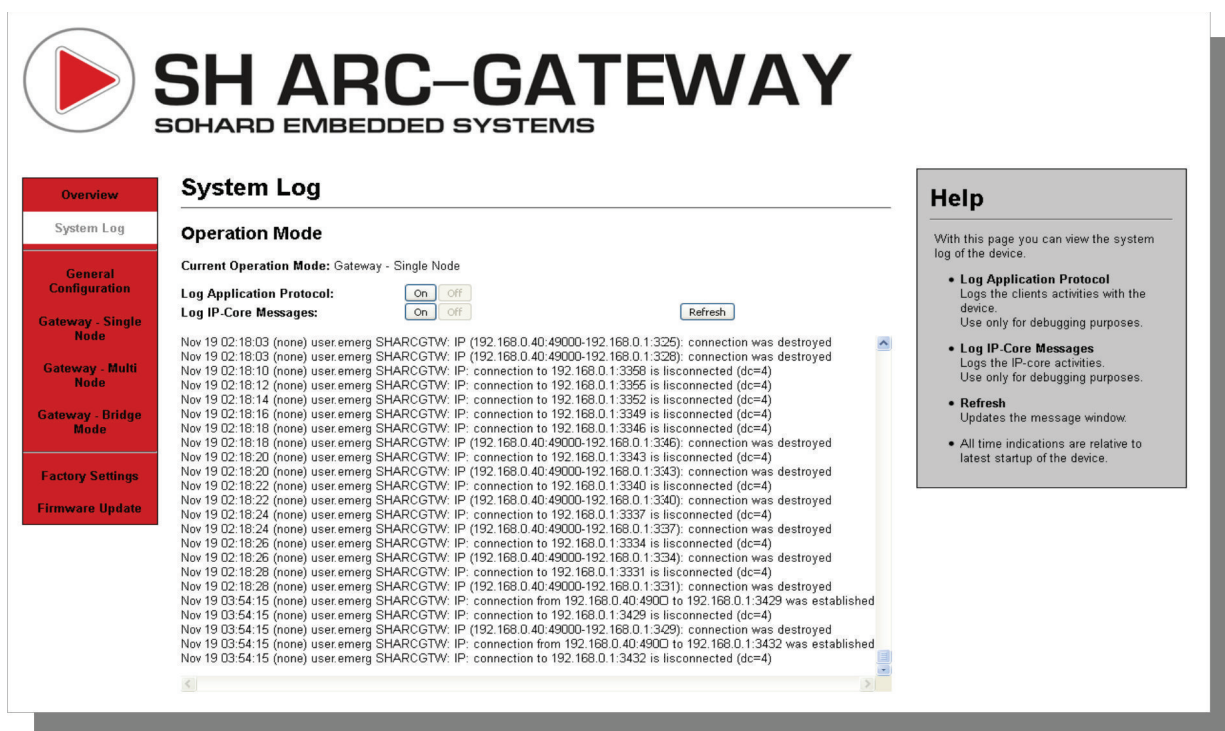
SH ARC–GATEWAY
SOHARD EMBEDDED SYSTEMS

Overview
System Log
General Configuration
Gateway - Single Node
Gateway - Multi Node
Gateway - Bridge Mode
Factory Settings
Firmware Update

System Log

Operation Mode

Current Operation Mode: Gateway - Single Node

Log Application Protocol: On Off
Log IP-Core Messages: On Off
Refresh

Nov 19 02:18:03 (none) user.emerg SHARCGTW: IP (192.168.0.40:49000-192.168.0.1:3325): connection was destroyed
Nov 19 02:18:03 (none) user.emerg SHARCGTW: IP (192.168.0.40:49000-192.168.0.1:3328): connection was destroyed
Nov 19 02:18:10 (none) user.emerg SHARCGTW: IP: connection to 192.168.0.1:3358 is lisconnected (dc=4)
Nov 19 02:18:12 (none) user.emerg SHARCGTW: IP: connection to 192.168.0.1:3355 is lisconnected (dc=4)
Nov 19 02:18:14 (none) user.emerg SHARCGTW: IP: connection to 192.168.0.1:3352 is lisconnected (dc=4)
Nov 19 02:18:16 (none) user.emerg SHARCGTW: IP: connection to 192.168.0.1:3349 is lisconnected (dc=4)
Nov 19 02:18:18 (none) user.emerg SHARCGTW: IP: connection to 192.168.0.1:3346 is lisconnected (dc=4)
Nov 19 02:18:18 (none) user.emerg SHARCGTW: IP (192.168.0.40:49000-192.168.0.1:3346): connection was destroyed
Nov 19 02:18:20 (none) user.emerg SHARCGTW: IP: connection to 192.168.0.1:3343 is lisconnected (dc=4)
Nov 19 02:18:20 (none) user.emerg SHARCGTW: IP (192.168.0.40:49000-192.168.0.1:3343): connection was destroyed
Nov 19 02:18:22 (none) user.emerg SHARCGTW: IP: connection to 192.168.0.1:3340 is lisconnected (dc=4)
Nov 19 02:18:22 (none) user.emerg SHARCGTW: IP (192.168.0.40:49000-192.168.0.1:3340): connection was destroyed
Nov 19 02:18:24 (none) user.emerg SHARCGTW: IP: connection to 192.168.0.1:3337 is lisconnected (dc=4)
Nov 19 02:18:24 (none) user.emerg SHARCGTW: IP (192.168.0.40:49000-192.168.0.1:3337): connection was destroyed
Nov 19 02:18:26 (none) user.emerg SHARCGTW: IP: connection to 192.168.0.1:3334 is lisconnected (dc=4)
Nov 19 02:18:26 (none) user.emerg SHARCGTW: IP (192.168.0.40:49000-192.168.0.1:3334): connection was destroyed
Nov 19 02:18:28 (none) user.emerg SHARCGTW: IP: connection to 192.168.0.1:3331 is lisconnected (dc=4)
Nov 19 02:18:28 (none) user.emerg SHARCGTW: IP (192.168.0.40:49000-192.168.0.1:3331): connection was destroyed
Nov 19 03:54:15 (none) user.emerg SHARCGTW: IP: connection from 192.168.0.40:490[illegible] to 192.168.0.1:3429 was established
Nov 19 03:54:15 (none) user.emerg SHARCGTW: IP: connection to 192.168.0.1:3429 is lisconnected (dc=4)
Nov 19 03:54:15 (none) user.emerg SHARCGTW: IP (192.168.0.40:49000-192.168.0.1:3429): connection was destroyed
Nov 19 03:54:15 (none) user.emerg SHARCGTW: IP: connection from 192.168.0.40:490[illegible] to 192.168.0.1:3432 was established
Nov 19 03:54:15 (none) user.emerg SHARCGTW: IP: connection to 192.168.0.1:3432 is lisconnected (dc=4)

Help

With this page you can view the system log of the device.

• Log Application Protocol
Logs the clients activities with the device.
Use only for debugging purposes.

• Log IP-Core Messages
Logs the IP-core activities.
Use only for debugging purposes.

• Refresh
Updates the message window.

• All time indications are relative to latest startup of the device.